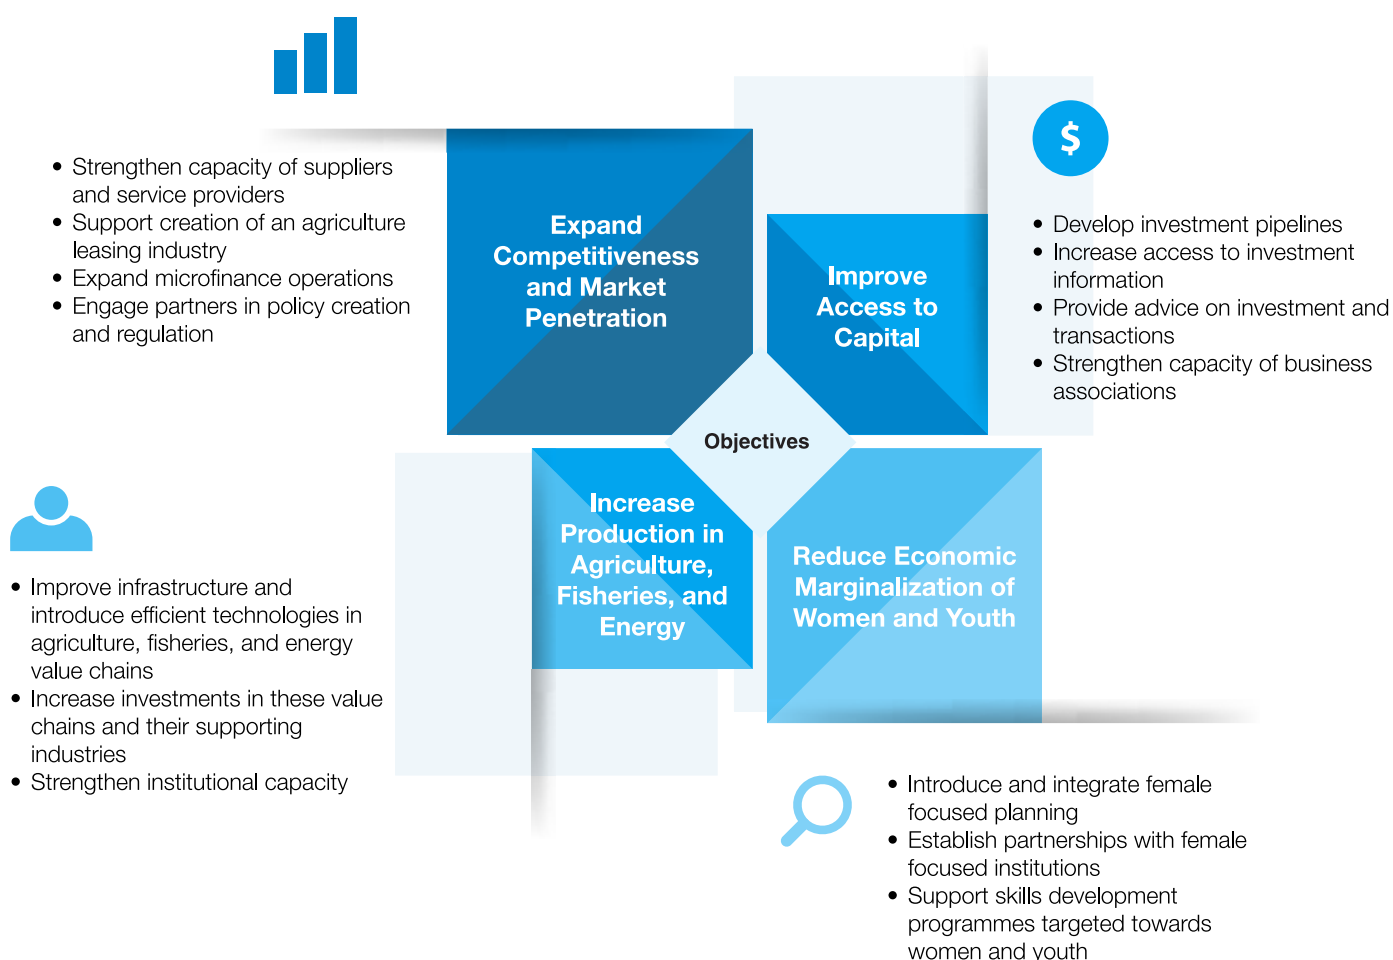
- Strengthen capacity of suppliers and service providers
- Support creation of an agriculture leasing industry
- Expand microfinance operations
- Engage partners in policy creation and regulation

Expand Competitiveness and Market Penetration

Improve Access to Capital

$

- Develop investment pipelines
- Increase access to investment information
- Provide advice on investment and transactions
- Strengthen capacity of business associations

Objectives

Increase Production in Agriculture, Fisheries, and Energy

Reduce Economic Marginalization of Women and Youth

- Improve infrastructure and introduce efficient technologies in agriculture, fisheries, and energy value chains
- Increase investments in these value chains and their supporting industries
- Strengthen institutional capacity

- Introduce and integrate female focused planning
- Establish partnerships with female focused institutions
- Support skills development programmes targeted towards women and youth